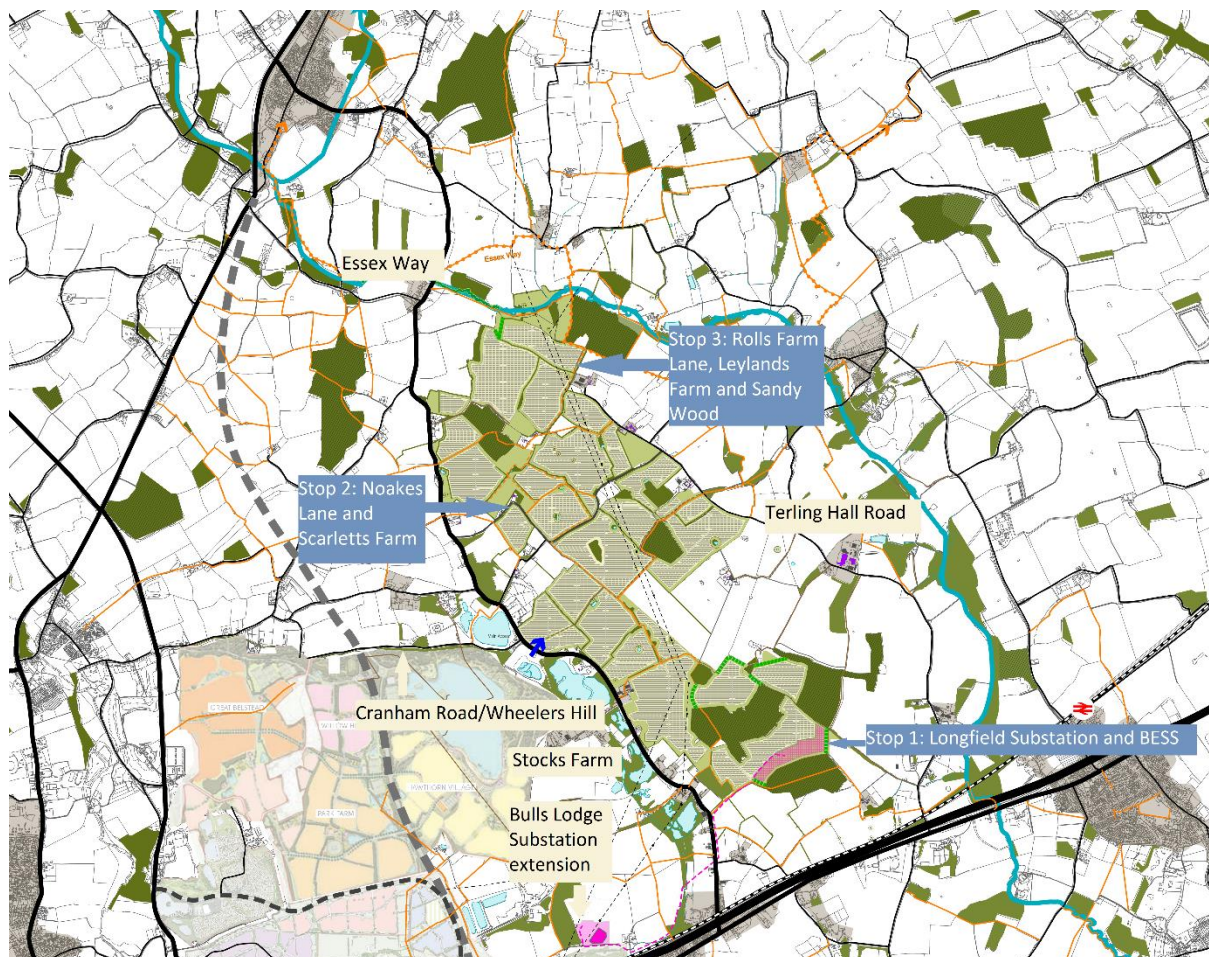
Essex Way

Essex Way

Stop 3: Rolls Farm Lane, Leylands Farm and Sandy Wood

Stop 2: Noakes Lane and Scarletts Farm

Terling Hall Road

Cranham Road/Wheelers Hill

Stop 1: Longfield Substation and BESS

Stocks Farm

Bulls Lodge Substation extension

GREAT BELSTEAD

PARK FARM